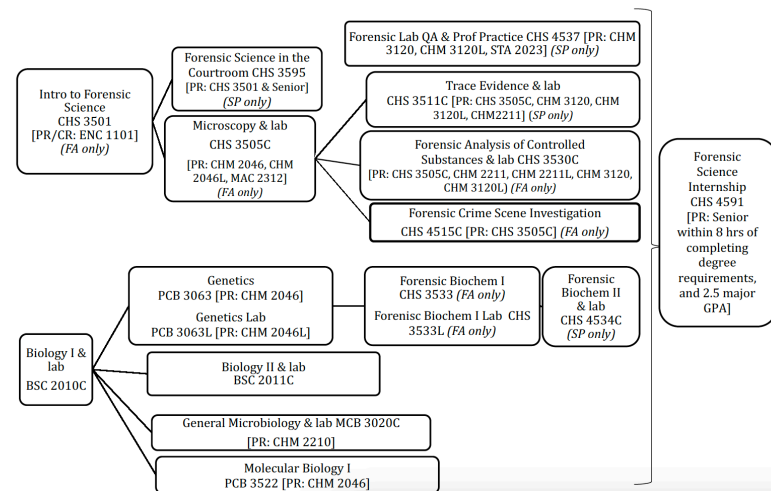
Intro to Forensic Science
CHS 3501
[PR/CR: ENC 1101]
(FA only)

Forensic Science in the Courtroom CHS 3595
[PR: CHS 3501 & Senior]
(SP only)

Microscopy & lab
CHS 3505C
[PR: CHM 2046, CHM 2046L, MAC 2312]
(FA only)

Forensic Lab QA & Prof Practice CHS 4537 [PR: CHM 3120, CHM 3120L, STA 2023] (SP only)

Trace Evidence & lab
CHS 3511C [PR: CHS 3505C, CHM 3120, CHM 3120L, CHM2211] (SP only)

Forensic Analysis of Controlled Substances & lab CHS 3530C
[PR: CHS 3505C, CHM 2211, CHM 2211L, CHM 3120, CHM 3120L) (FA only)

Forensic Crime Scene Investigation
CHS 4515C [PR: CHS 3505C] (FA only)

Forensic Science Internship
CHS 4591
[PR: Senior within 8 hrs of completing degree requirements, and 2.5 major GPA]

Biology I & lab
BSC 2010C

Genetics
PCB 3063 [PR: CHM 2046]
Genetics Lab
PCB 3063L [PR: CHM 2046L]

Forensic Biochem I
CHS 3533 (FA only)
Forensic Biochem I Lab CHS 3533L (FA only)

Forensic Biochem II & lab
CHS 4534C
(SP only)

Biology II & lab
BSC 2011C

General Microbiology & lab MCB 3020C
[PR: CHM 2210]

Molecular Biology I
PCB 3522 [PR: CHM 2046]